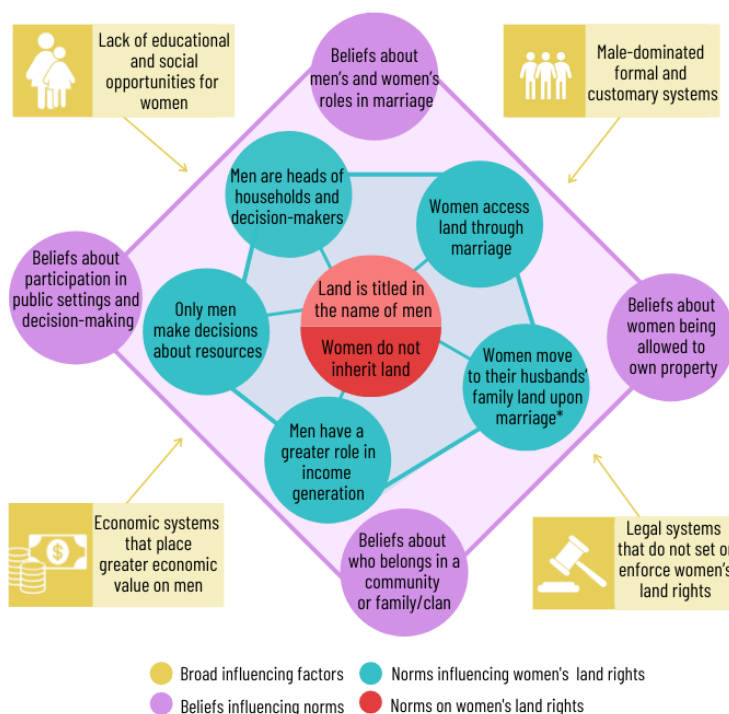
Lack of educational and social opportunities for women

Beliefs about men's and women's roles in marriage

Male-dominated formal and customary systems

Men are heads of households and decision-makers

Women access land through marriage

Beliefs about participation in public settings and decision-making

Only men make decisions about resources

Land is titled in the name of men

Women do not inherit land

Beliefs about women being allowed to own property

Women move to their husbands' family land upon marriage*

Men have a greater role in income generation

Economic systems that place greater economic value on men

Beliefs about who belongs in a community or family/clan

Legal systems that do not set o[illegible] enforce women's land rights

Broad influencing factors

Norms influencing women's land rights

Beliefs influencing norms

Norms on women's land rights